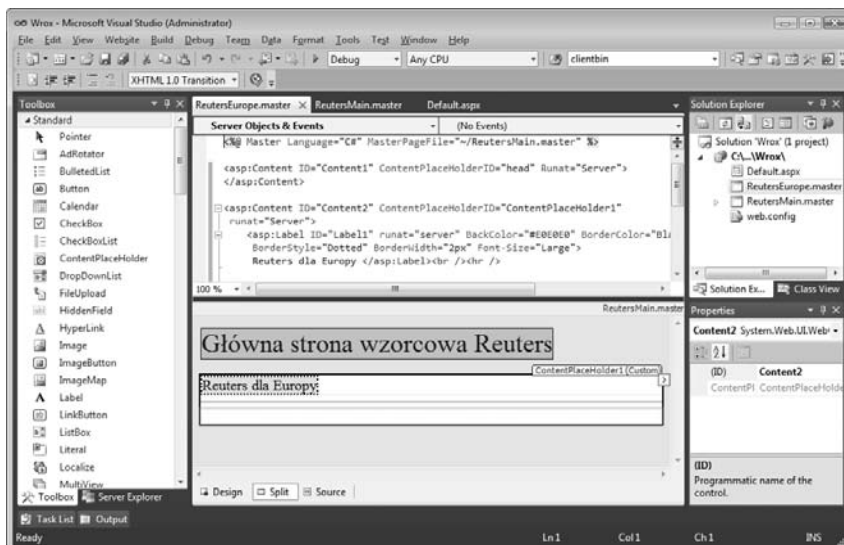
Wrox - Microsoft Visual Studio (Administrator)

File Edit View Website Build Debug Team Data Format Tools Test Window Help

Debug | Any CPU | clientbin

XHTML 1.0 Transition

Toolbox

Standard
Pointer
AdRotator
BulletedList
Button
Calendar
CheckBox
CheckBoxList
ContentPlaceHolder
DropDownList
FileUpload
HiddenField
HyperLink
Image
ImageButton
ImageMap
Label
LinkButton
ListBox
Literal
Localize
MultiView

Toolbox | Server Explorer

ReutersEurope.master | ReutersMain.master | Default.aspx

Server Objects & Events | (No Events)

<%@ Master Language="C#" MasterPageFile="~/ReutersMain.master" %>

<asp:Content ID="Content1" ContentPlaceHolderID="head" Runat="Server">
</asp:Content>

<asp:Content ID="Content2" ContentPlaceHolderID="ContentPlaceHolder1"
runat="Server">
<asp:Label ID="Label1" runat="server" BackColor="#E0E0E0" BorderColor="Bl
BorderStyle="Dotted" BorderWidth="2px" Font-Size="Large">
Reuters dla Europy </asp:Label><br /><hr />

100 %

ReutersMain.master

Główna strona wzorcowa Reuters

ContentPlaceHolder1 (Custom)

Reuters dla Europy

Design | Split | Source

Solution Explorer

Solution 'Wrox' (1 project)
C:\...\Wrox\
Default.aspx
ReutersEurope.master
ReutersMain.master
web.config

Solution Ex... | Class View

Properties

Content2 System.Web.UI.Web

(ID) | Content2
ContentPl | ContentPlaceHolde

(ID)
Programmatic name of the control.

Task List | Output

Ready | Ln 1 | Col 1 | Ch 1 | INS